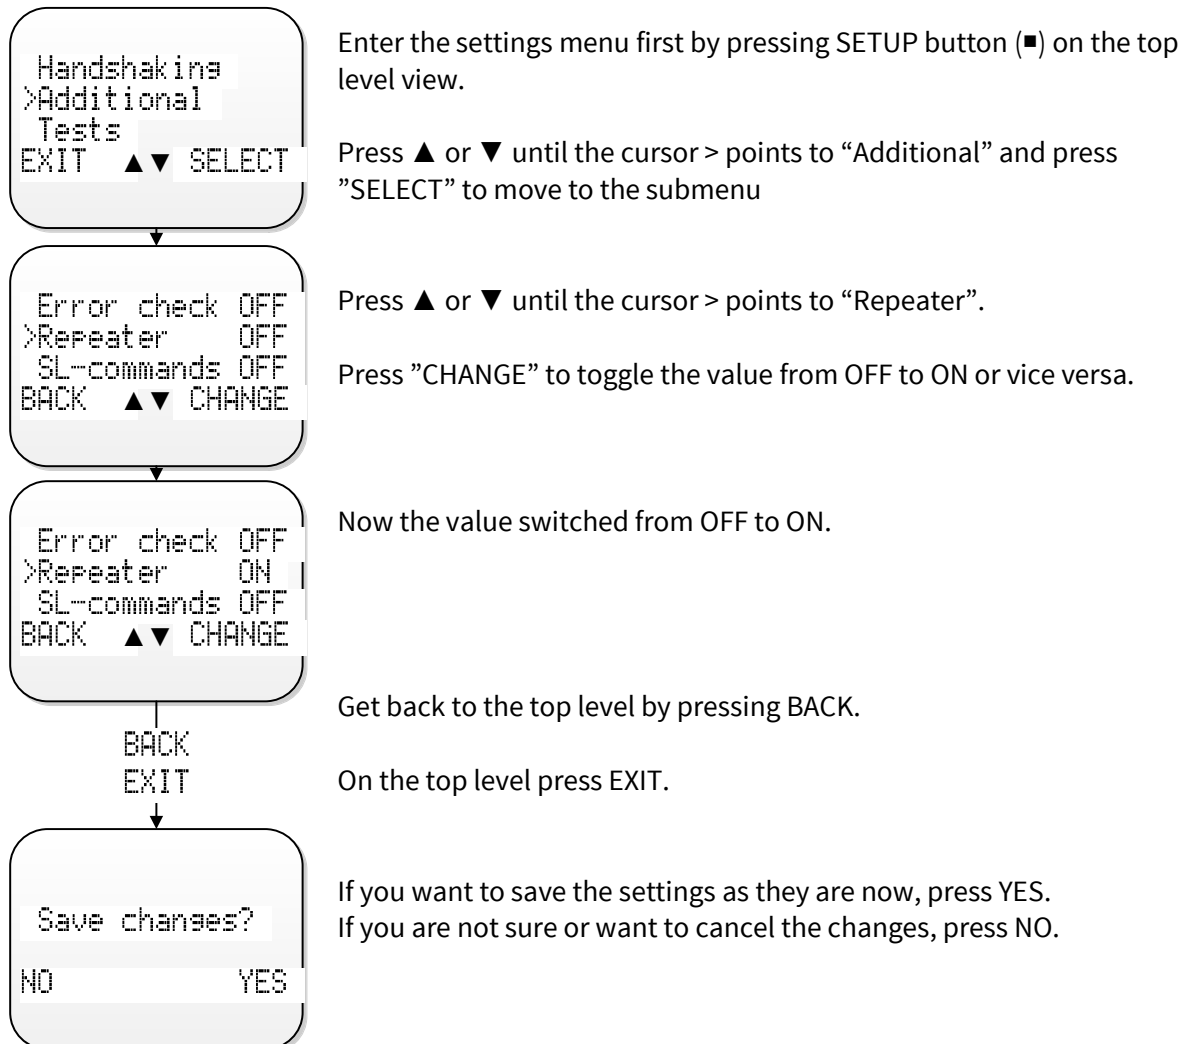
Handshaking
>Additional
Tests
EXIT ▲▼ SELECT

Enter the settings menu first by pressing SETUP button (■) on the top level view.

Press ▲ or ▼ until the cursor > points to “Additional” and press ”SELECT” to move to the submenu

Error check OFF
>Repeater OFF
SL-commands OFF
BACK ▲▼ CHANGE

Press ▲ or ▼ until the cursor > points to “Repeater”.

Press ”CHANGE” to toggle the value from OFF to ON or vice versa.

Error check OFF
>Repeater ON
SL-commands OFF
BACK ▲▼ CHANGE

Now the value switched from OFF to ON.

Get back to the top level by pressing BACK.

BACK
EXIT

On the top level press EXIT.

Save changes?
NO YES

If you want to save the settings as they are now, press YES.
If you are not sure or want to cancel the changes, press NO.